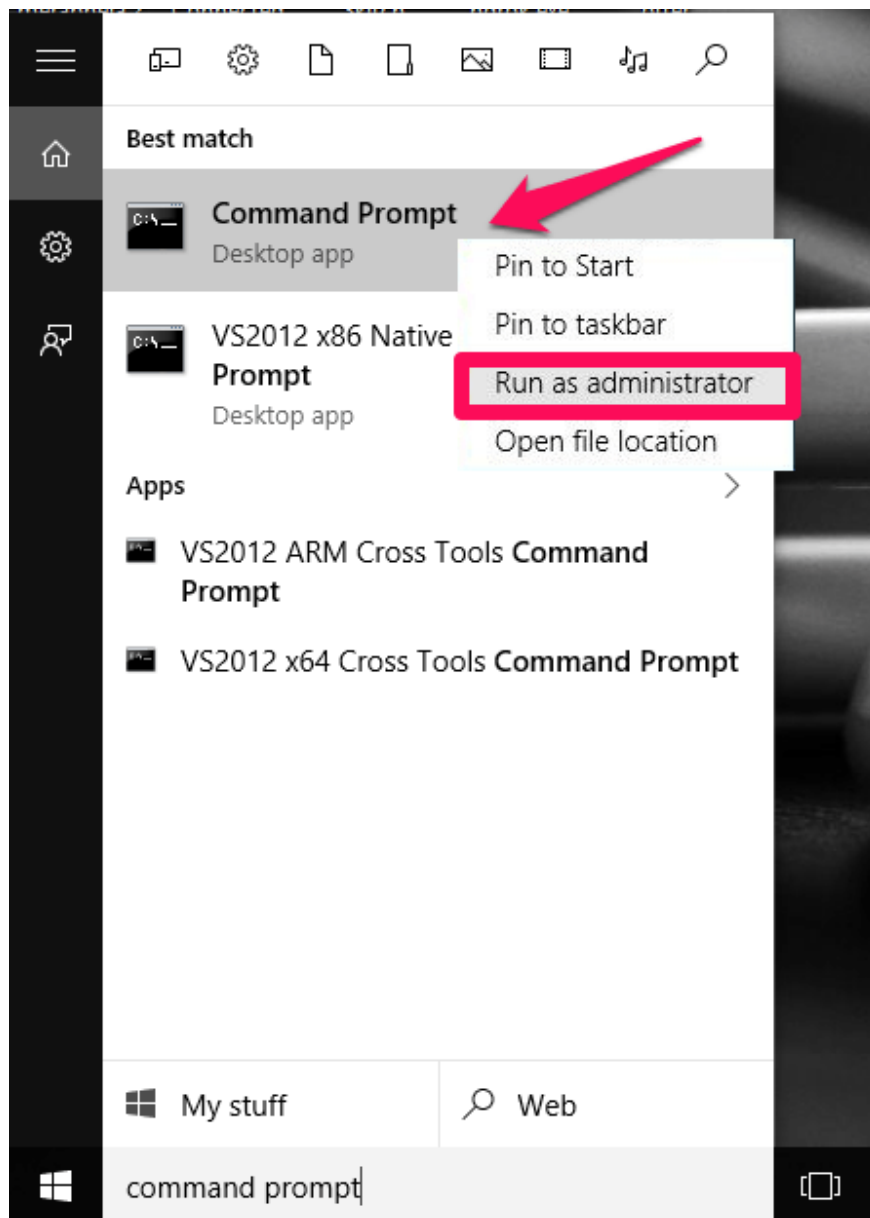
Best match

Command Prompt
Desktop app

Pin to Start
Pin to taskbar
Run as administrator
Open file location

VS2012 x86 Native
Prompt
Desktop app

Apps

VS2012 ARM Cross Tools Command Prompt

VS2012 x64 Cross Tools Command Prompt

My stuff

Web

command prompt